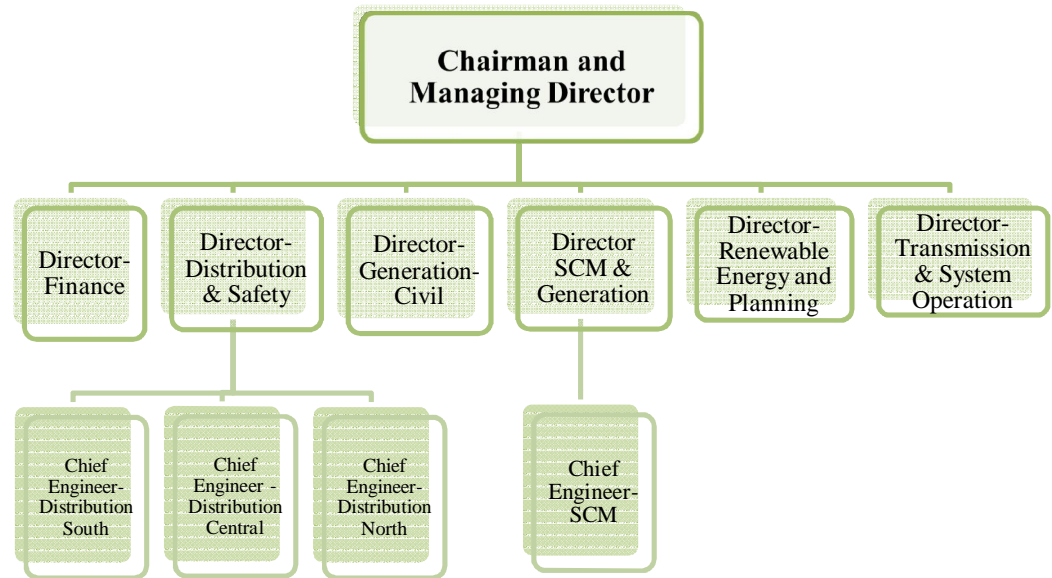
Chairman and Managing Director

Director-Finance

Director-Distribution & Safety

Director-Generation-Civil

Director SCM & Generation

Director-Renewable Energy and Planning

Director-Transmission & System Operation

Chief Engineer-Distribution South

Chief Engineer - Distribution Central

Chief Engineer-Distribution North

Chief Engineer-SCM